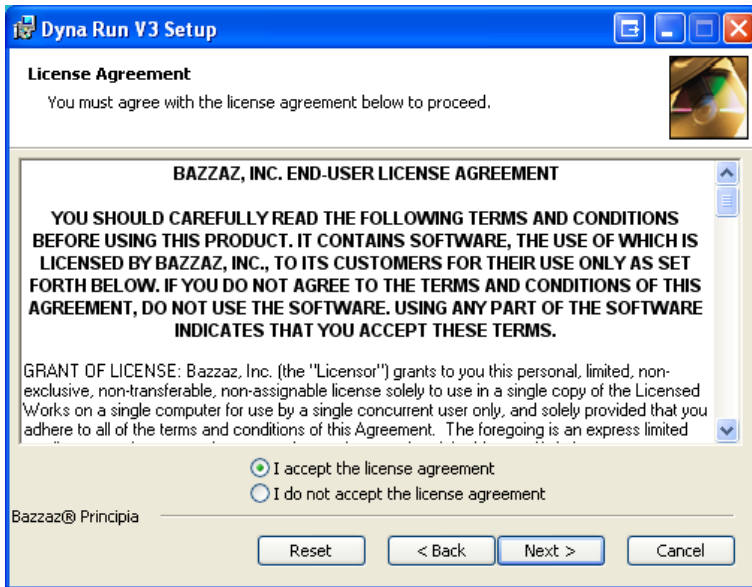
Dyna Run V3 Setup

License Agreement

You must agree with the license agreement below to proceed.

BAZZAZ, INC. END-USER LICENSE AGREEMENT

YOU SHOULD CAREFULLY READ THE FOLLOWING TERMS AND CONDITIONS BEFORE USING THIS PRODUCT. IT CONTAINS SOFTWARE, THE USE OF WHICH IS LICENSED BY BAZZAZ, INC., TO ITS CUSTOMERS FOR THEIR USE ONLY AS SET FORTH BELOW. IF YOU DO NOT AGREE TO THE TERMS AND CONDITIONS OF THIS AGREEMENT, DO NOT USE THE SOFTWARE. USING ANY PART OF THE SOFTWARE INDICATES THAT YOU ACCEPT THESE TERMS.

GRANT OF LICENSE: Bazzaz, Inc. (the "Licensor") grants to you this personal, limited, non-exclusive, non-transferable, non-assignable license solely to use in a single copy of the Licensed Works on a single computer for use by a single concurrent user only, and solely provided that you adhere to all of the terms and conditions of this Agreement. The foregoing is an express limited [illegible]

I accept the license agreement

I do not accept the license agreement

Bazzaz® Principia

Reset

< Back

Next >

Cancel